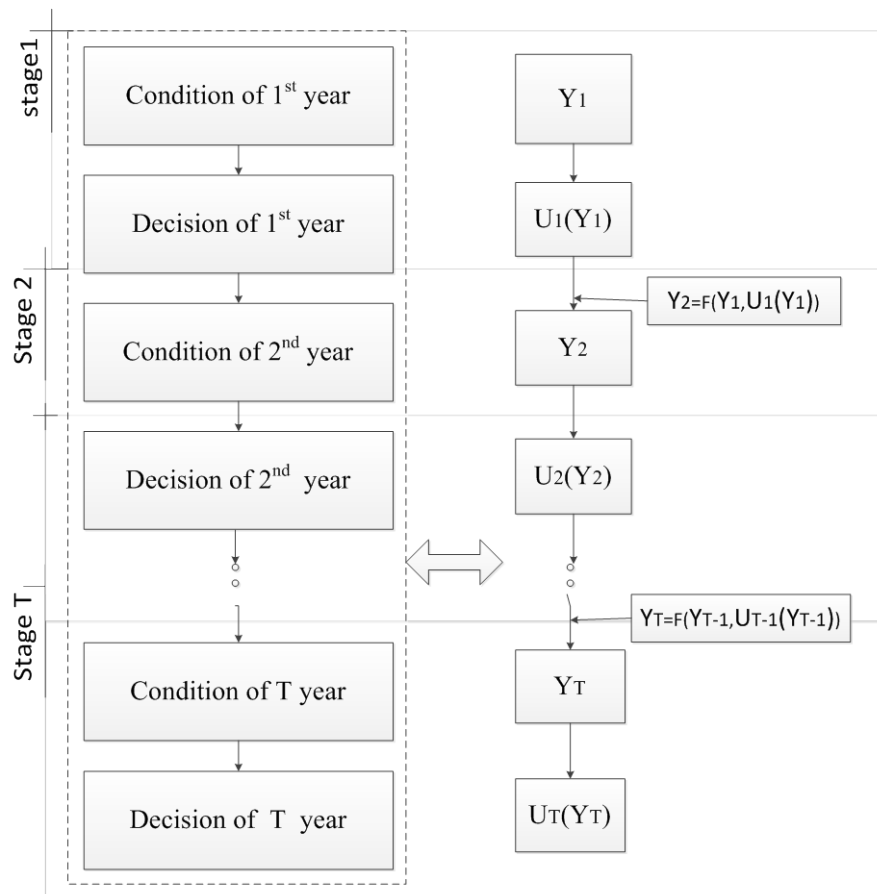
stage1

Condition of 1$^{st}$ year

Decision of 1$^{st}$ year

Stage 2

Condition of 2$^{nd}$ year

Decision of 2$^{nd}$ year

Stage T

Condition of T year

Decision of T year

$Y_1$

$U_1(Y_1)$

$Y_2=F(Y_1,U_1(Y_1))$

$Y_2$

$U_2(Y_2)$

$Y_T=F(Y_{T-1},U_{T-1}(Y_{T-1}))$

$Y_T$

$U_T(Y_T)$